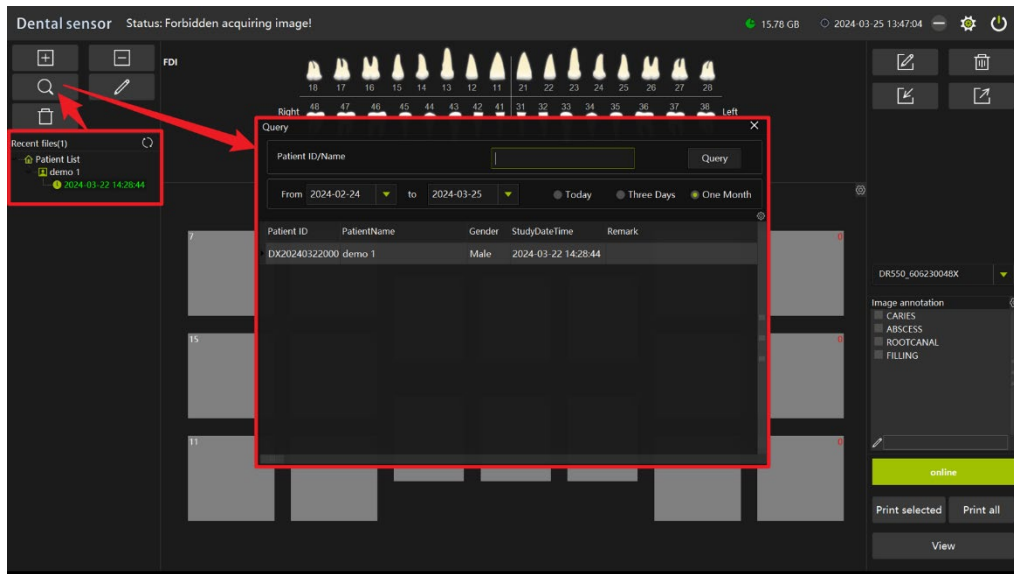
Dental sensor Status: Forbidden acquiring image!

15.78 GB 2024-03-25 13:47:04

Recent files(1)
Patient List
demo 1
2024-03-22 14:28:44

FDI

18 17 16 15 14 13 12 11 21 22 23 24 25 26 27 28

Right 48 47 46 45 44 43 42 41 31 32 33 34 35 36 37 38 Left

Query

Patient ID/Name

Query

From 2024-02-24 to 2024-03-25 Today Three Days One Month

| Patient ID | PatientName | Gender | StudyDateTime | Remark |
|---|---|---|---|---|
| DX20240322000 | demo 1 | Male | 2024-03-22 14:28:44 | |

7
15
11

DR550_606230048X

Image annotation
CARIES
ABSCESS
ROOTCANAL
FILLING

online

Print selected
Print all

View